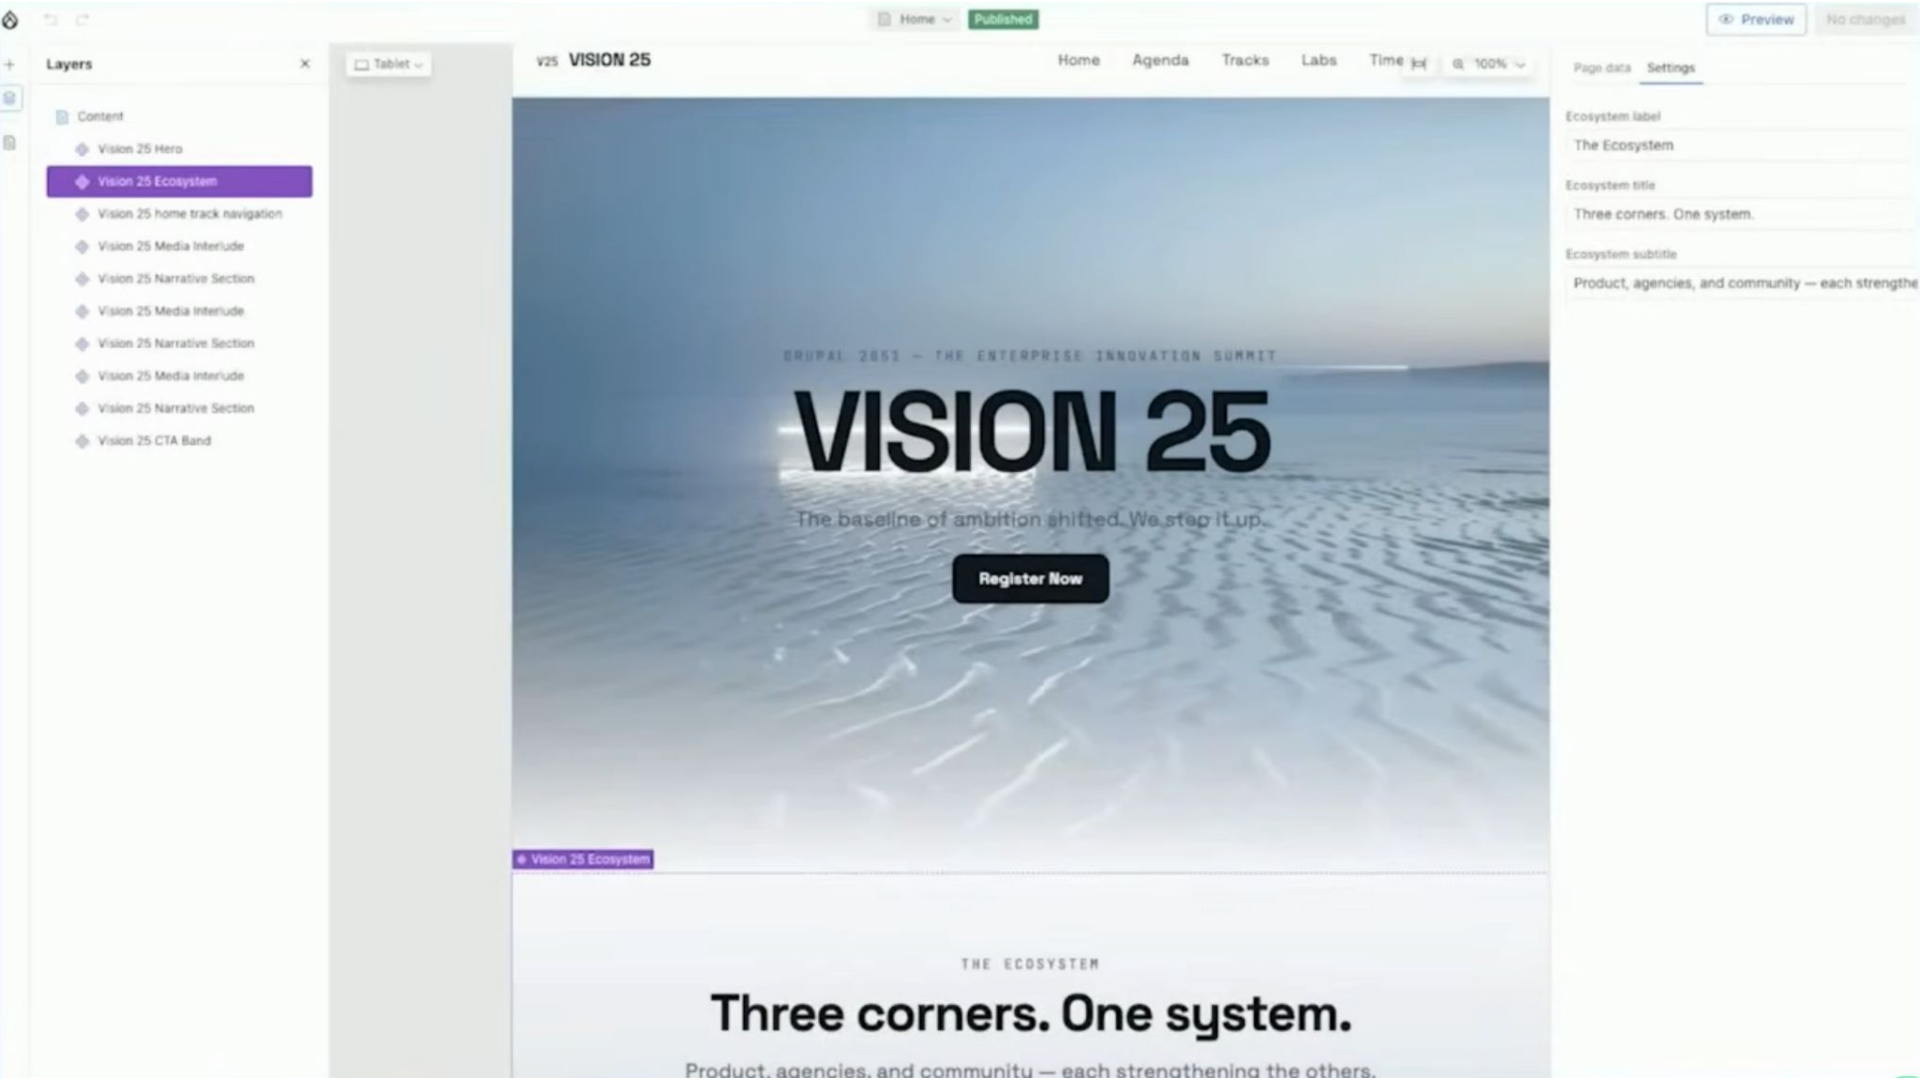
Home
Published
Preview
No changes

Layers
Content
Vision 25 Hero
Vision 25 Ecosystem
Vision 25 home track navigation
Vision 25 Media Interlude
Vision 25 Narrative Section
Vision 25 Media Interlude
Vision 25 Narrative Section
Vision 25 Media Interlude
Vision 25 Narrative Section
Vision 25 CTA Band

Tablet

V25 VISION 25
Home Agenda Tracks Labs Time
100%

DRUPAL 2051 — THE ENTERPRISE INNOVATION SUMMIT
VISION 25
The baseline of ambition shifted. We step it up.
Register Now

Vision 25 Ecosystem

THE ECOSYSTEM
Three corners. One system.
Product, agencies, and community — each strengthening the others.

Page data Settings
Ecosystem label
The Ecosystem
Ecosystem title
Three corners. One system.
Ecosystem subtitle
Product, agencies, and community — each strengthe